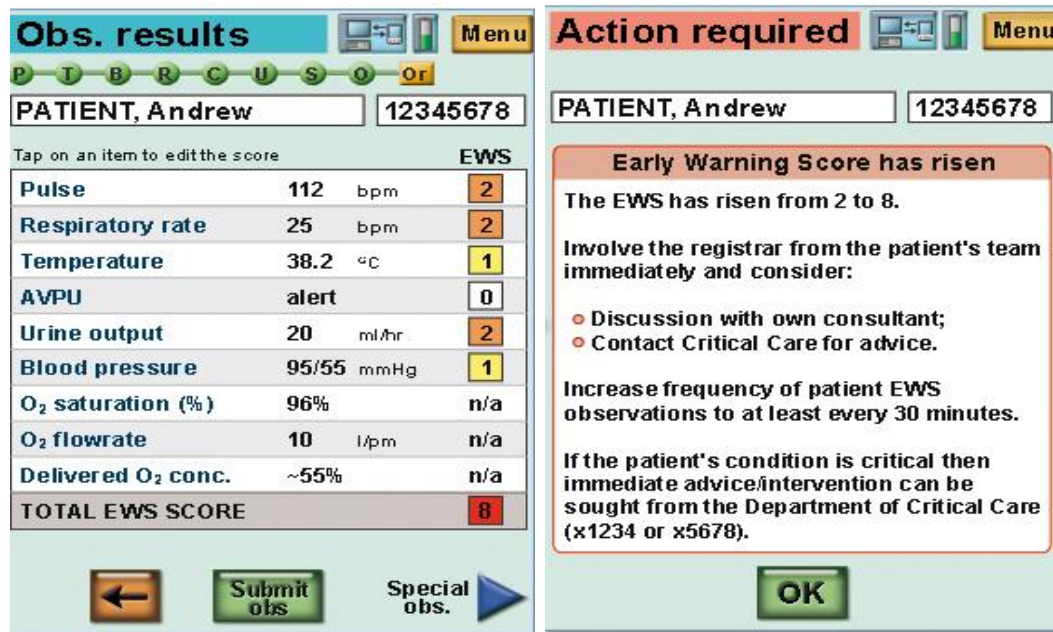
Obs. results

Menu

P T B R C U S O Or

PATIENT, Andrew 12345678

Tap on an item to edit the score EWS

| | | | |
|---|---|---|---|
| Pulse | 112 | bpm | 2 |
| Respiratory rate | 25 | bpm | 2 |
| Temperature | 38.2 | °C | 1 |
| AVPU | alert | | 0 |
| Urine output | 20 | ml/hr | 2 |
| Blood pressure | 95/55 | mmHg | 1 |
| $O_2$ saturation (%) | 96% | | n/a |
| $O_2$ flowrate | 10 | l/pm | n/a |
| Delivered $O_2$ conc. | ~55% | | n/a |
| TOTAL EWS SCORE | | | 8 |

Submit obs

Special obs.

Action required

Menu

PATIENT, Andrew 12345678

Early Warning Score has risen

The EWS has risen from 2 to 8.

Involve the registrar from the patient's team immediately and consider:

• Discussion with own consultant;
• Contact Critical Care for advice.

Increase frequency of patient EWS observations to at least every 30 minutes.

If the patient's condition is critical then immediate advice/intervention can be sought from the Department of Critical Care (x1234 or x5678).

OK